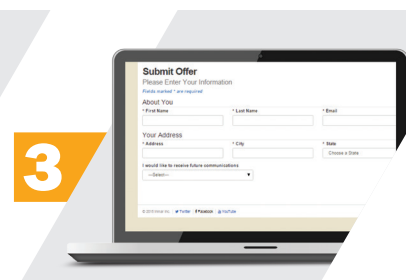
3

Submit Offer
Please Enter Your Information
Fields marked * are required

About You
* First Name
* Last Name
* Email

Your Address
* Address
* City
* State
Choose a State

I would like to receive future communications
---Select---

© 2018 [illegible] Inc. Twitter Facebook YouTube